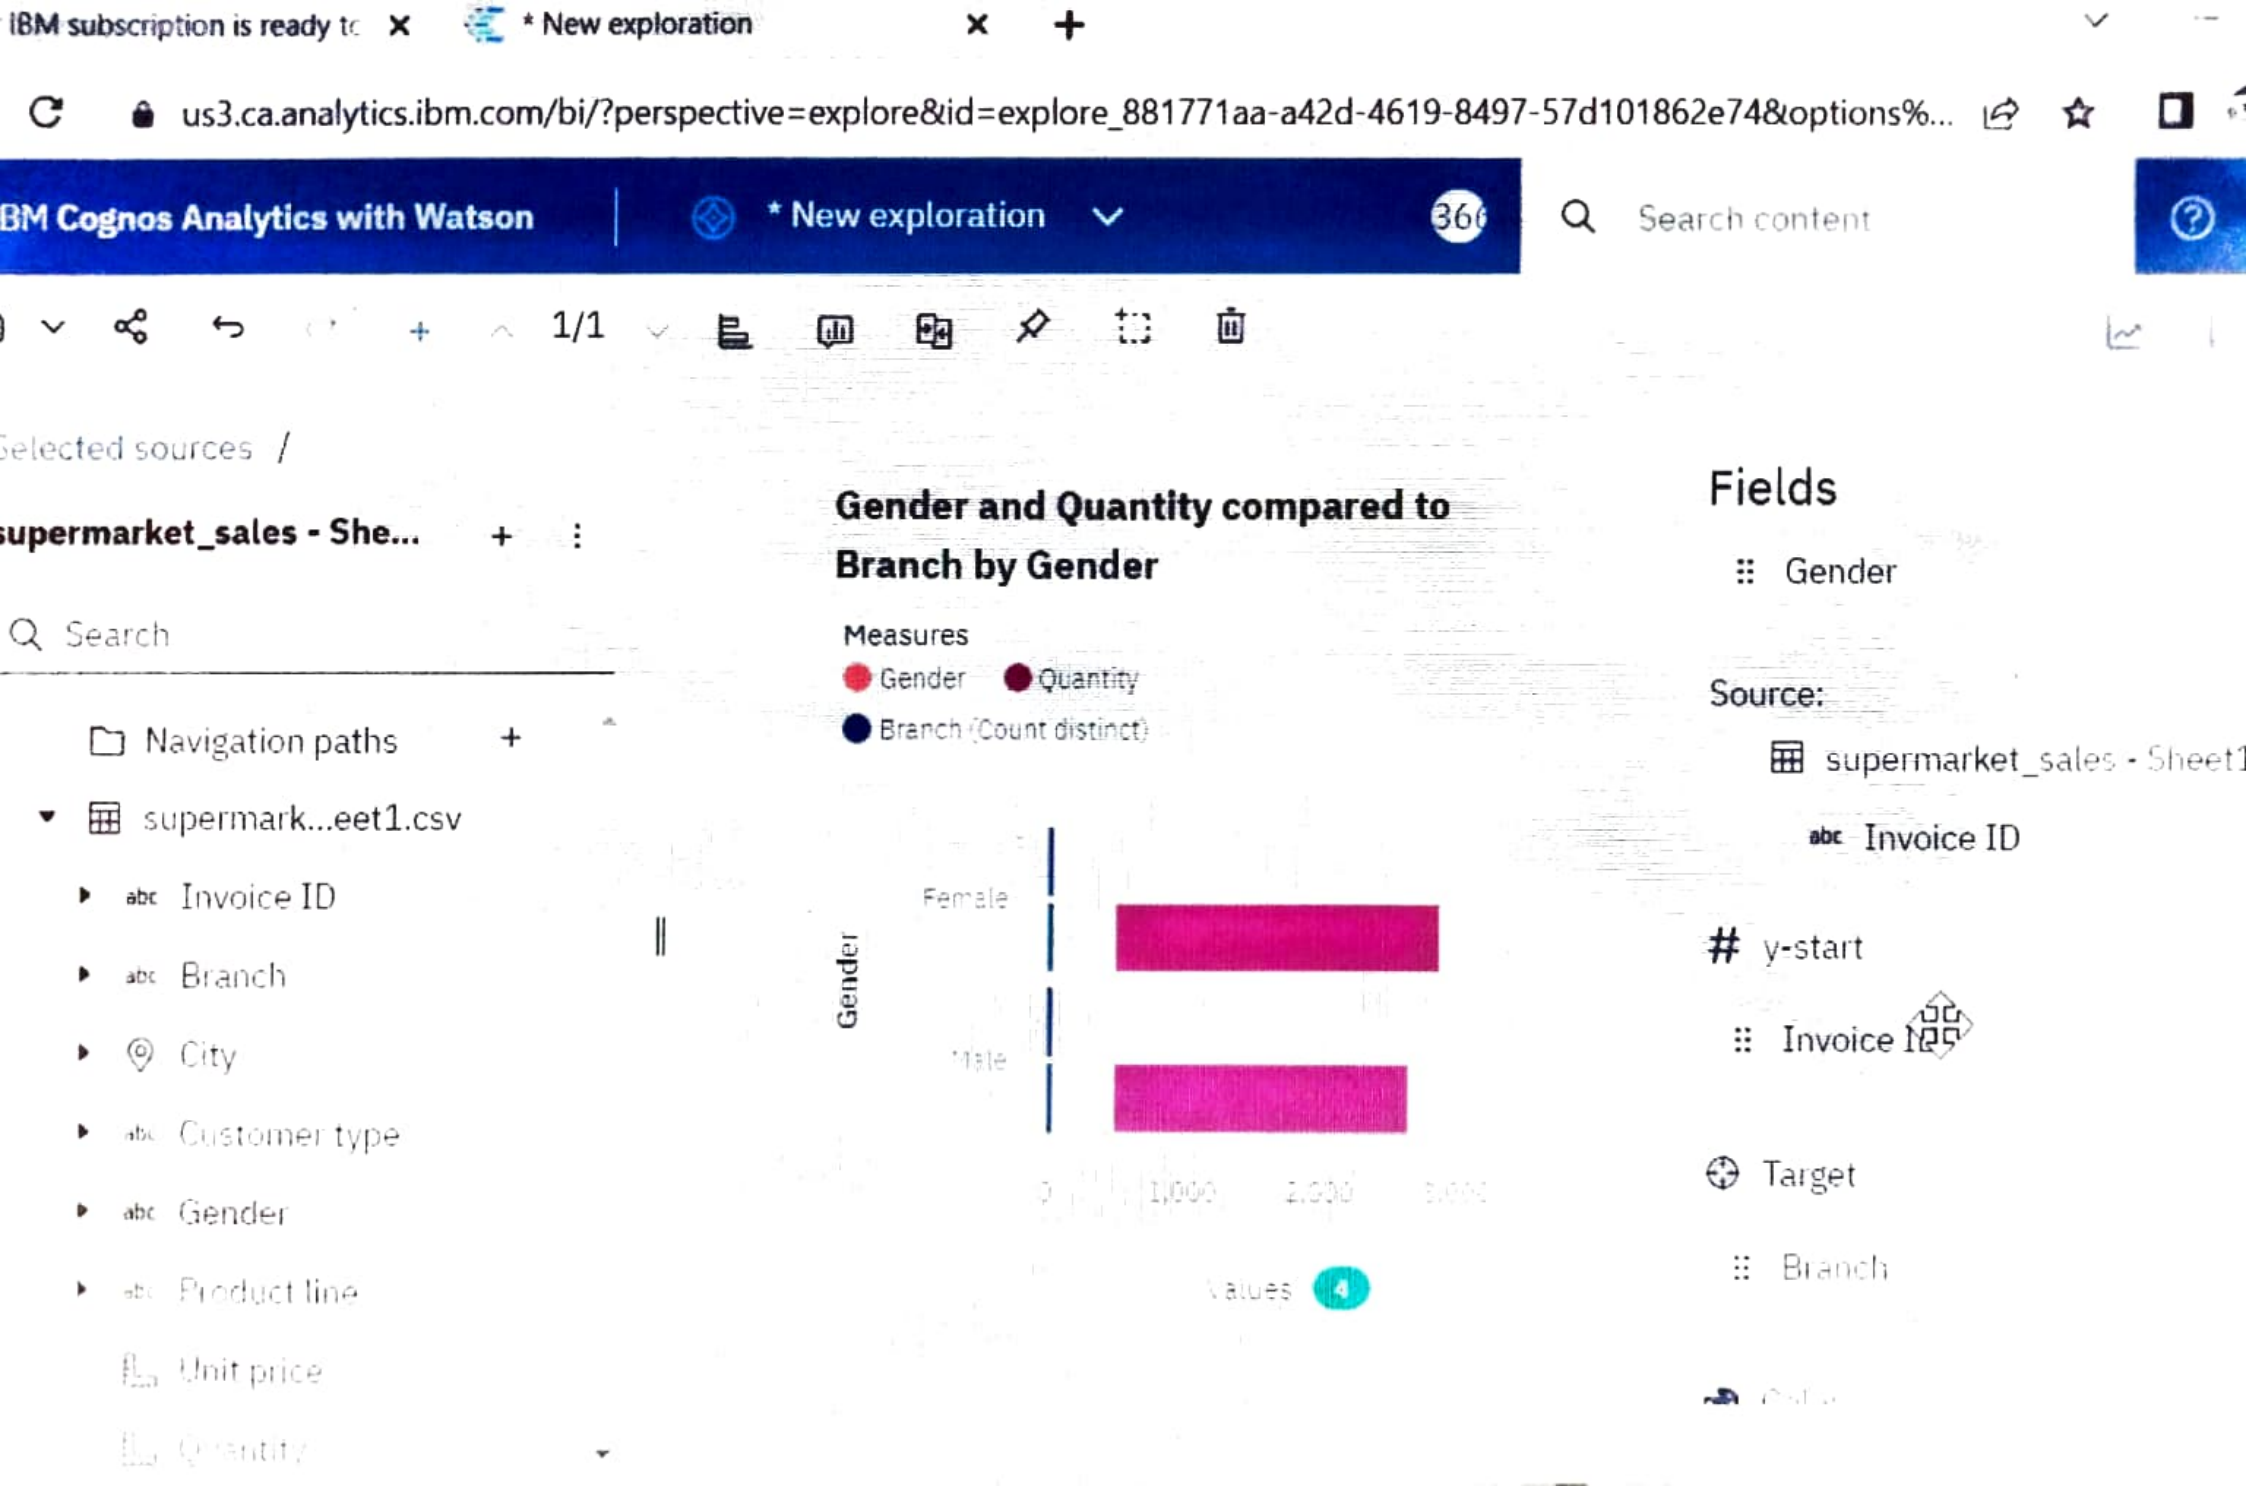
IBM subscription is ready tc ✕ * New exploration ✕ +

us3.ca.analytics.ibm.com/bi/?perspective=explore&id=explore_881771aa-a42d-4619-8497-57d101862e74&options%...

BM Cognos Analytics with Watson | * New exploration 36

Search content

1/1

Selected sources /

supermarket_sales - She... +

Search

Navigation paths +

supermark...eet1.csv

abc Invoice ID

abc Branch

City

abc Customer type

abc Gender

abc Product line

Unit price

Quantity

Gender and Quantity compared to Branch by Gender

Measures

Gender Quantity

Branch (Count distinct)

Gender

Female

Male

0 1,000 2,000 3,000

Values 4

Fields

Gender

Source:

supermarket_sales - Sheet1

abc Invoice ID

# y-start

Invoice ID

Target

Branch